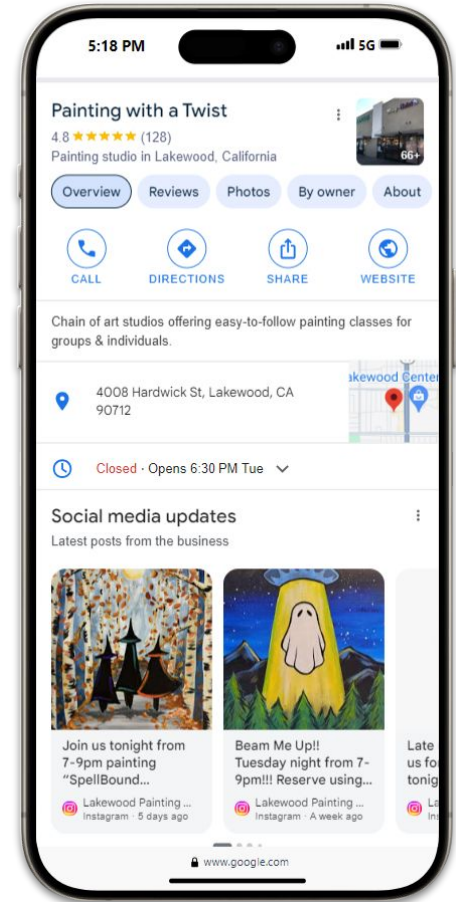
5:18 PM
5G

Painting with a Twist
4.8 ★★★★★ (128)
Painting studio in Lakewood, California
66+

Overview Reviews Photos By owner About

CALL DIRECTIONS SHARE WEBSITE

Chain of art studios offering easy-to-follow painting classes for groups & individuals.

4008 Hardwick St, Lakewood, CA 90712
akewood Cente

Closed · Opens 6:30 PM Tue

Social media updates
Latest posts from the business

Join us tonight from 7-9pm painting "SpellBound...
Lakewood Painting ...
Instagram · 5 days ago

Beam Me Up!! Tuesday night from 7-9pm!!! Reserve using...
Lakewood Painting ...
Instagram · A week ago

Late us fo tonig
La
Ins

www.google.com